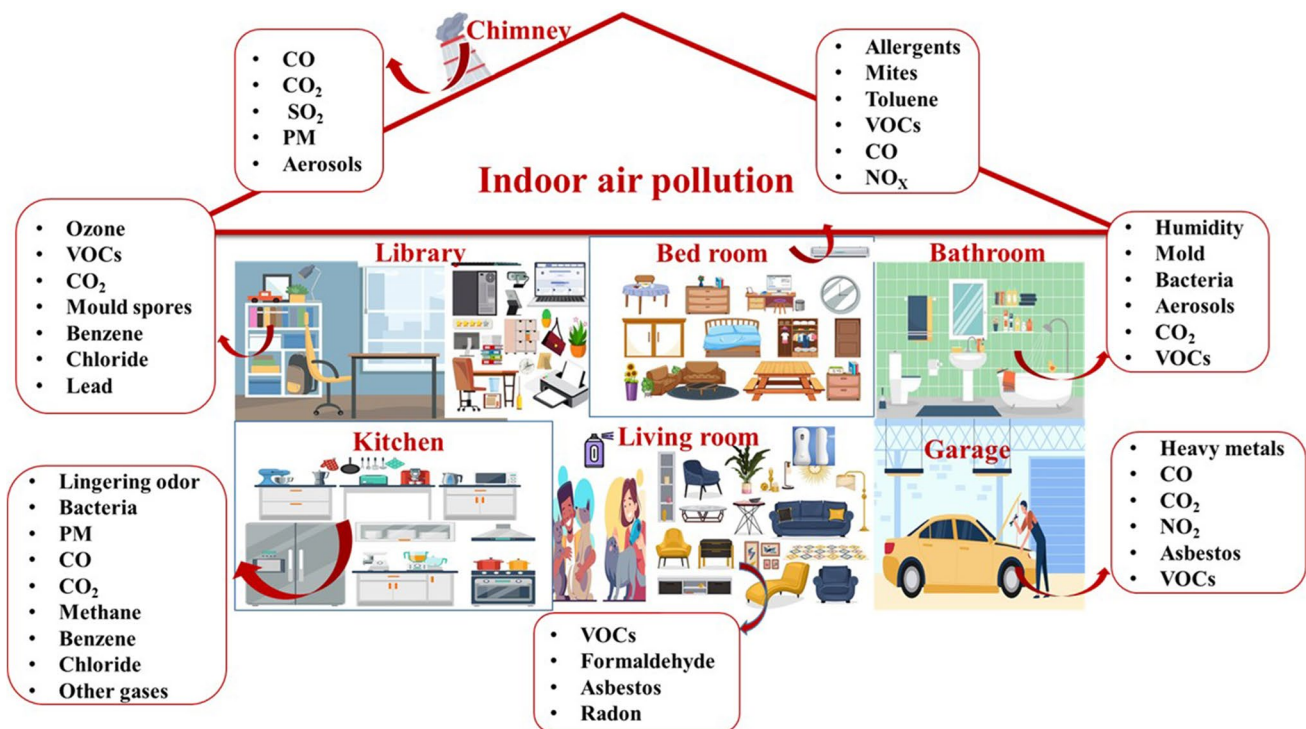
Chimney

- CO
- $CO_2$
- $SO_2$
- PM
- Aerosols

- Allergents
- Mites
- Toluene
- VOCs
- CO
- $NO_X$

Indoor air pollution

- Ozone
- VOCs
- $CO_2$
- Mould spores
- Benzene
- Chloride
- Lead

Library

Bed room

Bathroom

- Humidity
- Mold
- Bacteria
- Aerosols
- $CO_2$
- VOCs

Kitchen

Living room

Garage

- Lingering odor
- Bacteria
- PM
- CO
- $CO_2$
- Methane
- Benzene
- Chloride
- Other gases

- Heavy metals
- CO
- $CO_2$
- $NO_2$
- Asbestos
- VOCs

- VOCs
- Formaldehyde
- Asbestos
- Radon